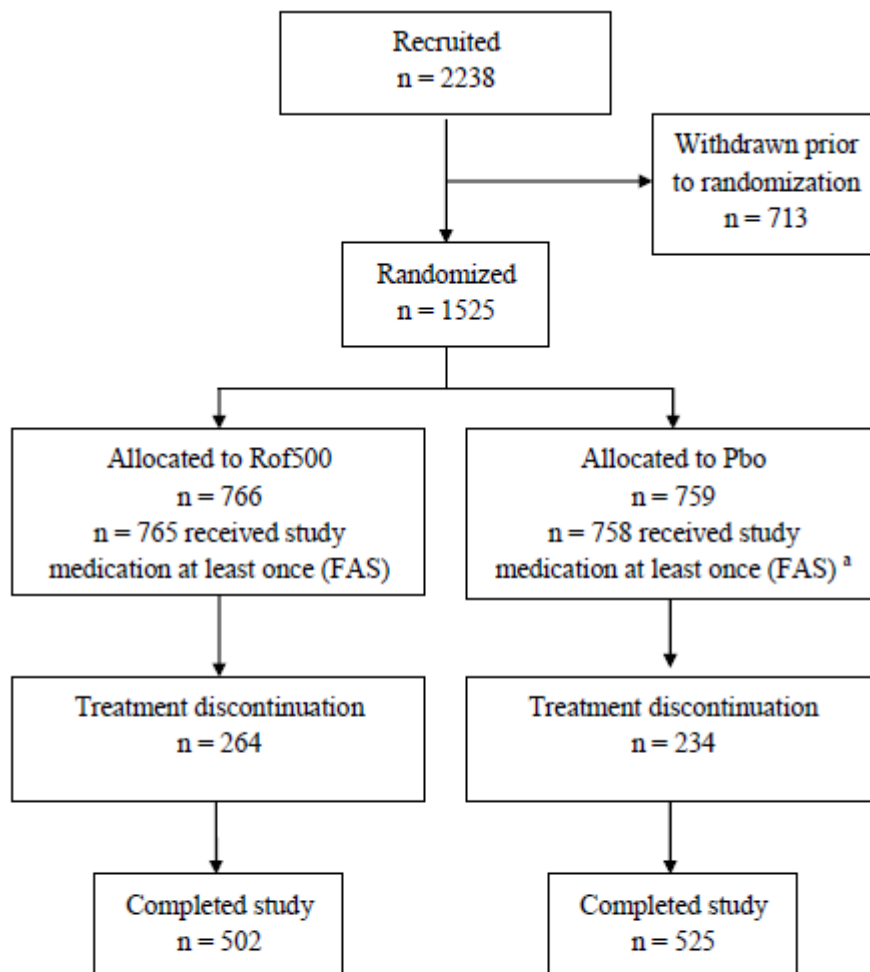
Recruited
n = 2238

Withdrawn prior to randomization
n = 713

Randomized
n = 1525

Allocated to Rof500
n = 766
n = 765 received study medication at least once (FAS)

Allocated to Pbo
n = 759
n = 758 received study medication at least once (FAS) $^a$

Treatment discontinuation
n = 264

Treatment discontinuation
n = 234

Completed study
n = 502

Completed study
n = 525